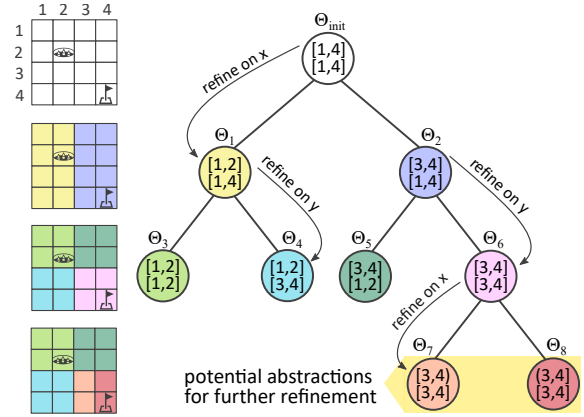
1 2 3 4
1
2
3
4

$\Theta_{init}$
[1,4]
[1,4]

refine on x

$\Theta_1$
[1,2]
[1,4]

refine on y

$\Theta_2$
[3,4]
[1,4]

refine on y

$\Theta_3$
[1,2]
[1,2]

$\Theta_4$
[1,2]
[3,4]

$\Theta_5$
[3,4]
[1,2]

$\Theta_6$
[3,4]
[3,4]

refine on x

$\Theta_7$
[3,4]
[3,4]

$\Theta_8$
[3,4]
[3,4]

potential abstractions for further refinement